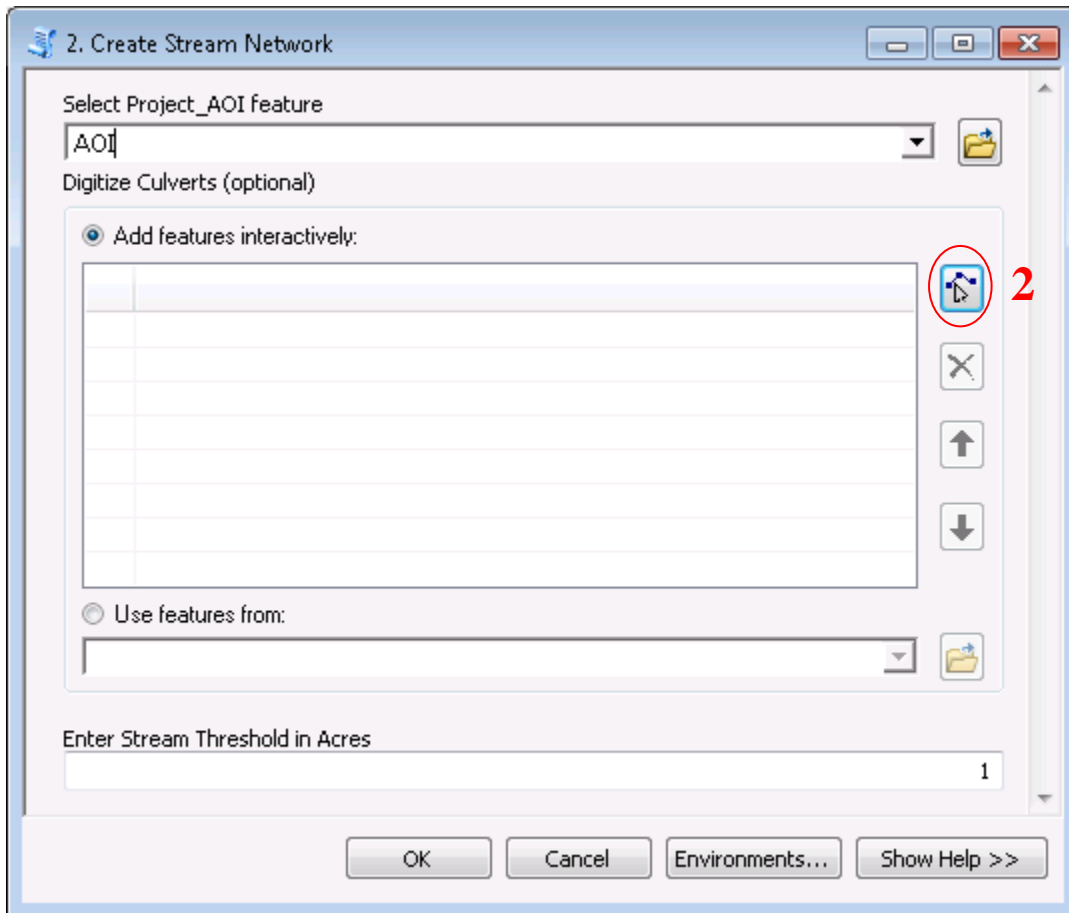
2. Create Stream Network

Select Project_AOI feature

AOI

Digitize Culverts (optional)

Add features interactively:

2

Use features from:

Enter Stream Threshold in Acres

1

OK

Cancel

Environments...

Show Help >>